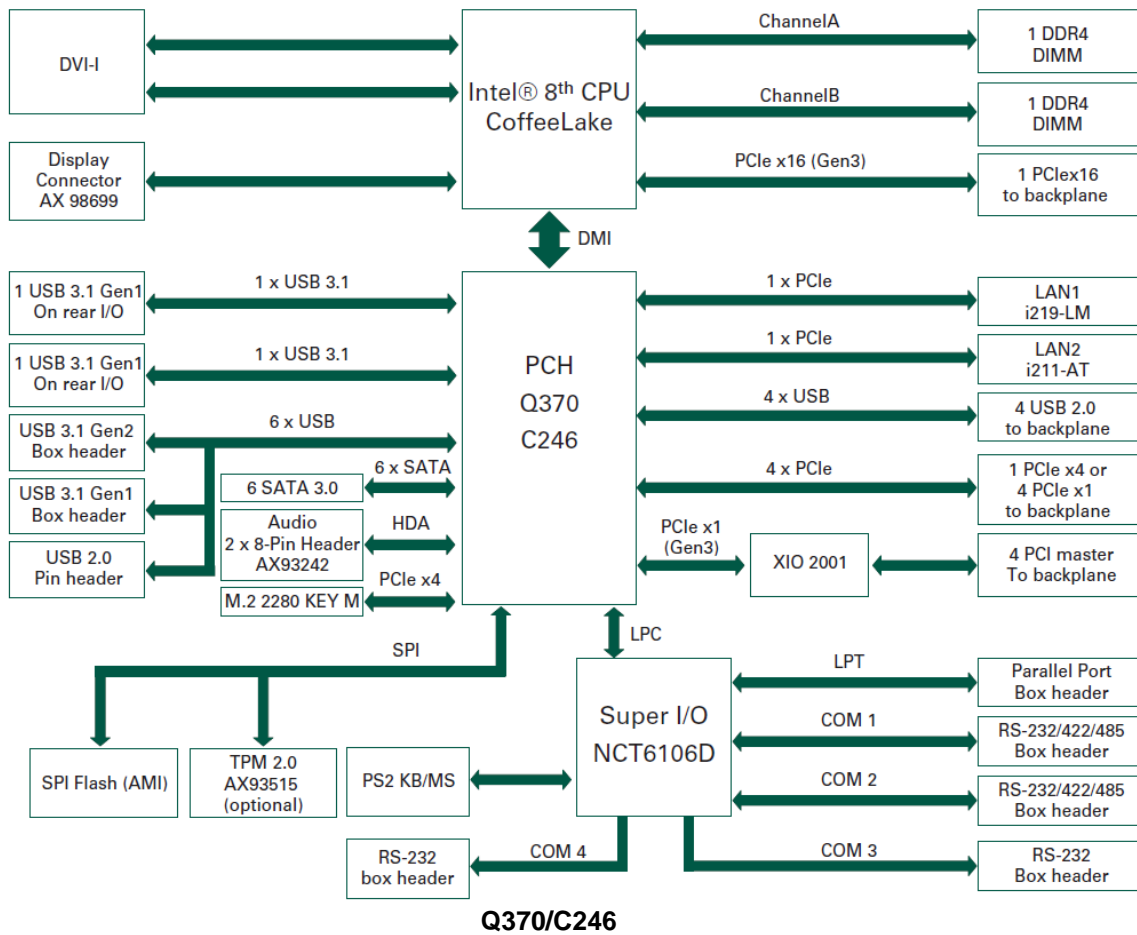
DVI-I

Intel® 8$^{th}$ CPU
CoffeeLake

ChannelA

1 DDR4
DIMM

ChannelB

1 DDR4
DIMM

Display
Connector
AX 98699

PCIe x16 (Gen3)

1 PCIex16
to backplane

DMI

1 USB 3.1 Gen1
On rear I/O

1 x USB 3.1

PCH
Q370
C246

1 x PCIe

LAN1
i219-LM

1 USB 3.1 Gen1
On rear I/O

1 x USB 3.1

1 x PCIe

LAN2
i211-AT

USB 3.1 Gen2
Box header

6 x USB

4 x USB

4 USB 2.0
to backplane

6 x SATA

6 SATA 3.0

4 x PCIe

1 PCIe x4 or
4 PCIe x1
to backplane

USB 3.1 Gen1
Box header

Audio
2 x 8-Pin Header
AX93242

HDA

PCIe x1
(Gen3)

XIO 2001

4 PCI master
To backplane

USB 2.0
Pin header

PCIe x4

M.2 2280 KEY M

SPI

LPC

Super I/O
NCT6106D

LPT

Parallel Port
Box header

COM 1

RS-232/422/485
Box header

SPI Flash (AMI)

TPM 2.0
AX93515
(optional)

PS2 KB/MS

COM 2

RS-232/422/485
Box header

RS-232
box header

COM 4

COM 3

RS-232
Box header

Q370/C246